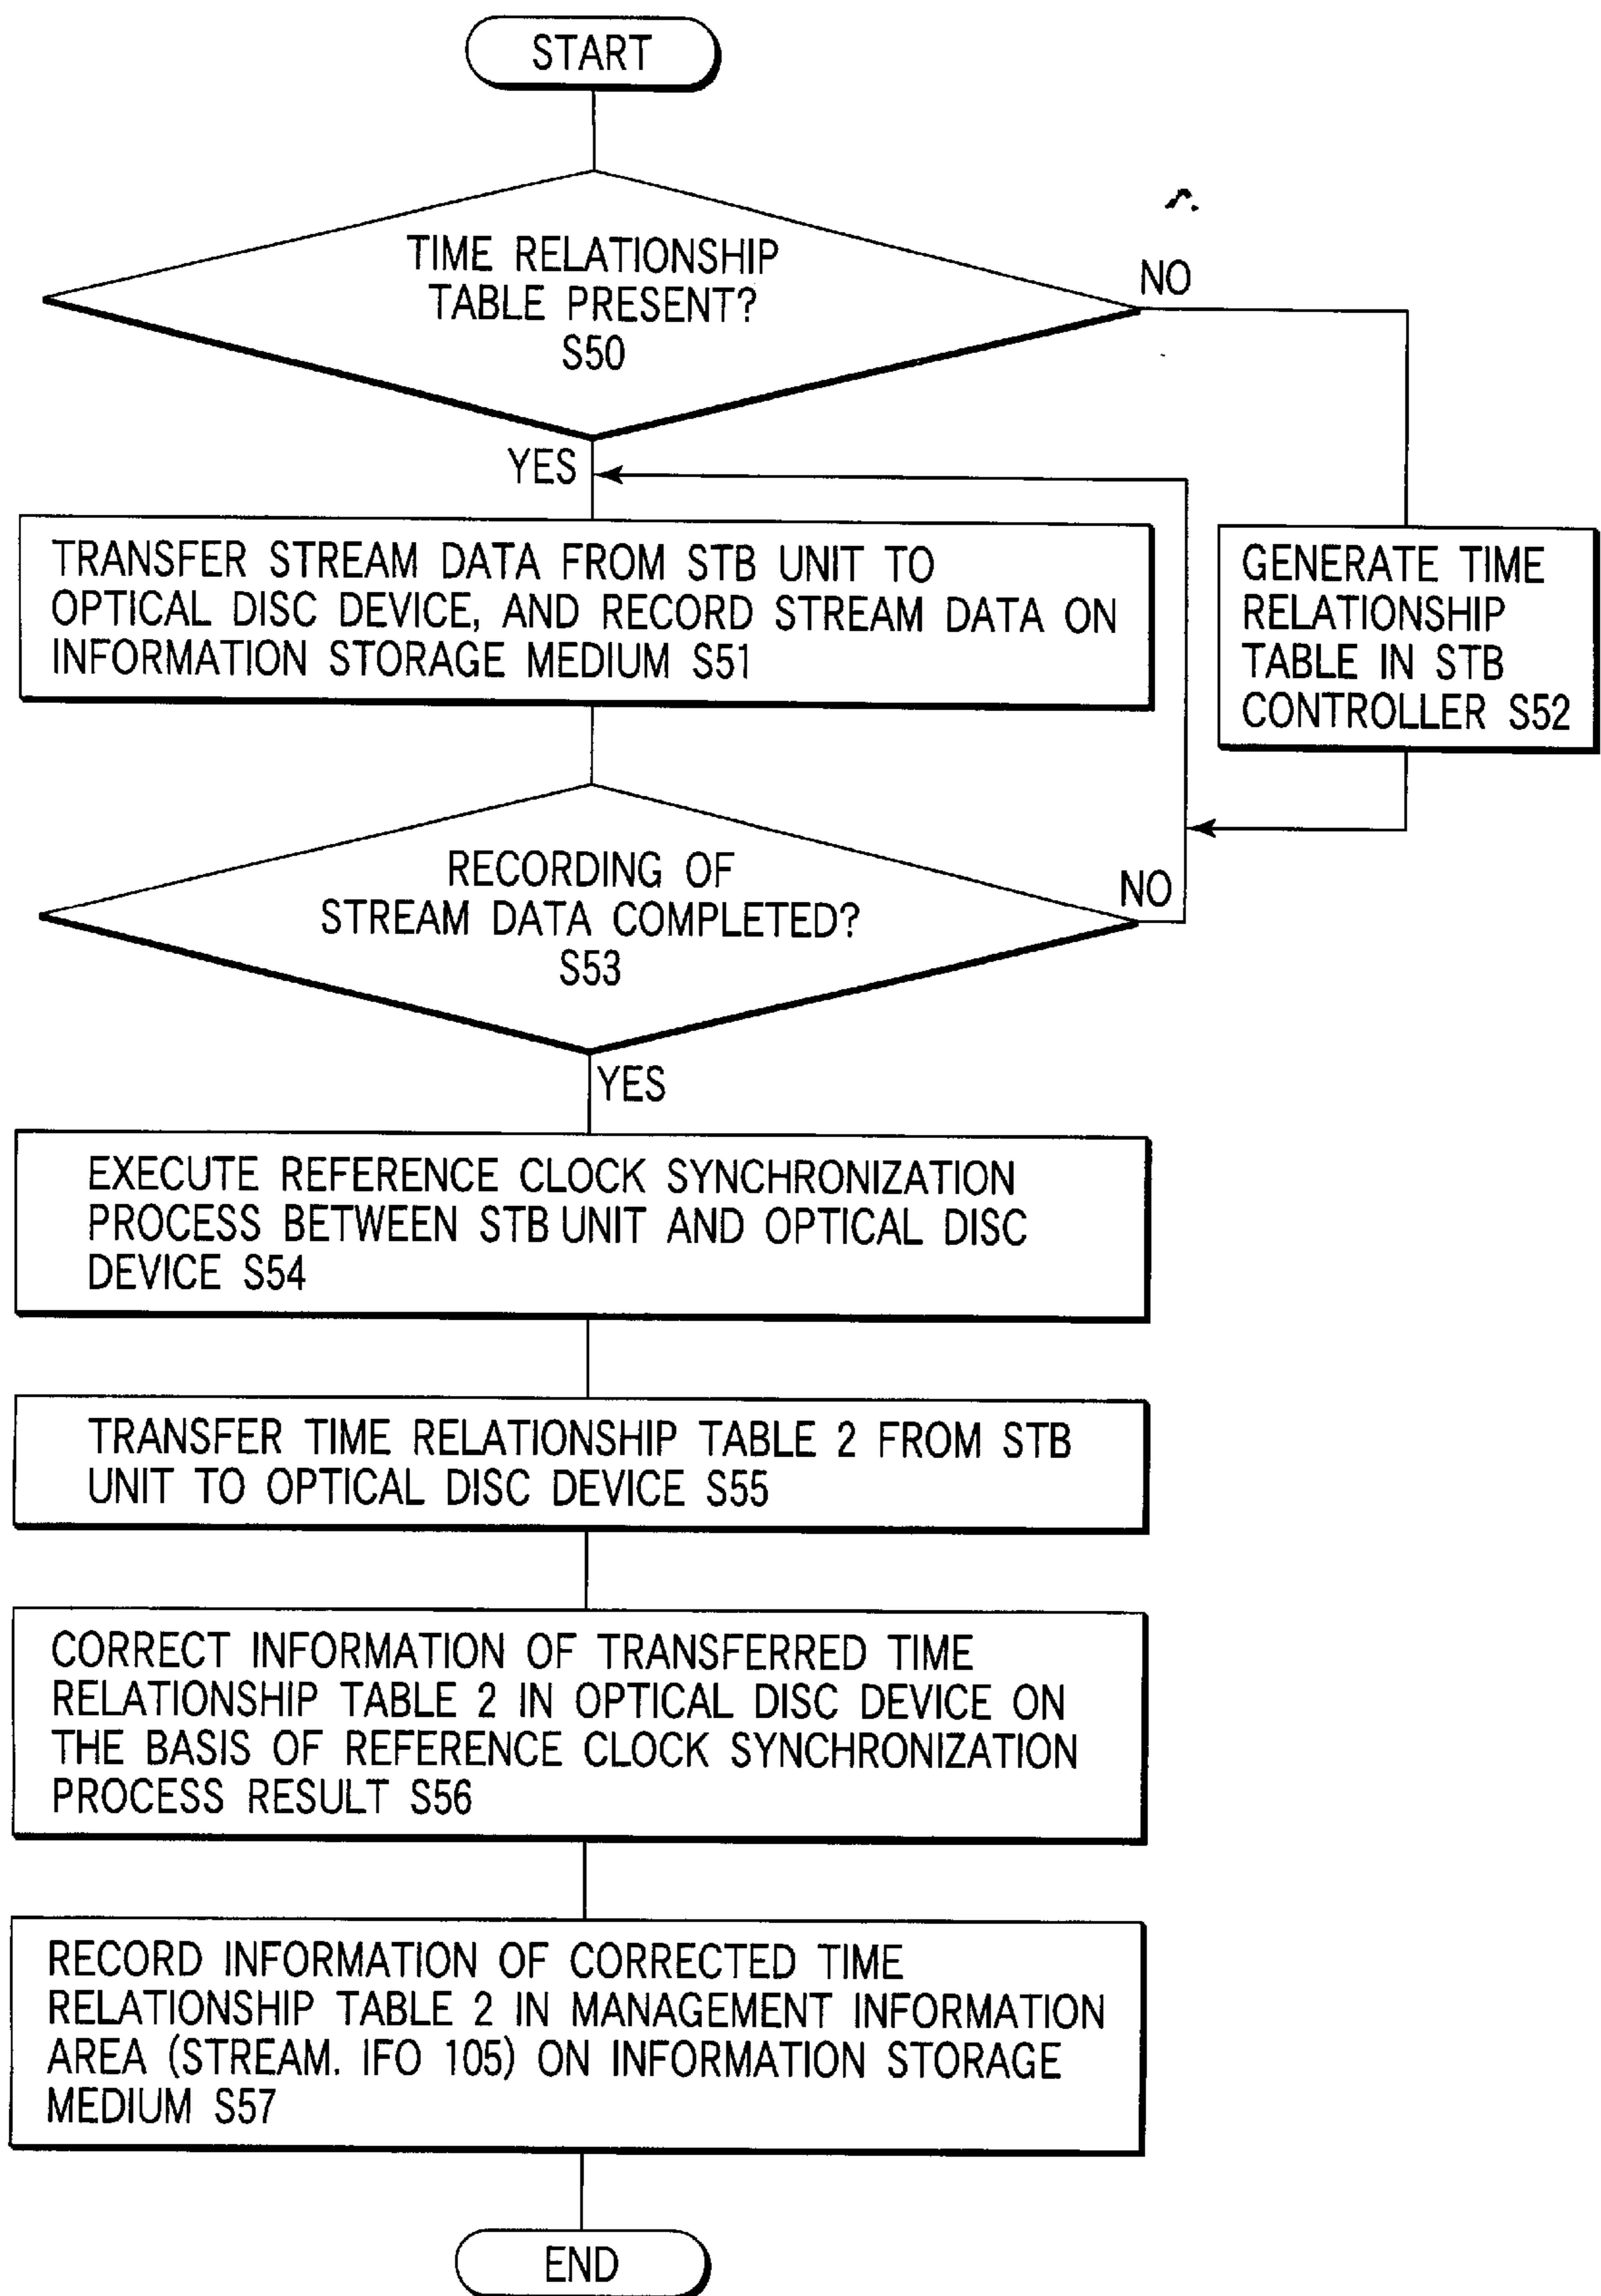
START

TIME RELATIONSHIP TABLE PRESENT? S50

NO

YES

TRANSFER STREAM DATA FROM STB UNIT TO OPTICAL DISC DEVICE, AND RECORD STREAM DATA ON INFORMATION STORAGE MEDIUM S51

GENERATE TIME RELATIONSHIP TABLE IN STB CONTROLLER S52

RECORDING OF STREAM DATA COMPLETED? S53

NO

YES

EXECUTE REFERENCE CLOCK SYNCHRONIZATION PROCESS BETWEEN STB UNIT AND OPTICAL DISC DEVICE S54

TRANSFER TIME RELATIONSHIP TABLE 2 FROM STB UNIT TO OPTICAL DISC DEVICE S55

CORRECT INFORMATION OF TRANSFERRED TIME RELATIONSHIP TABLE 2 IN OPTICAL DISC DEVICE ON THE BASIS OF REFERENCE CLOCK SYNCHRONIZATION PROCESS RESULT S56

RECORD INFORMATION OF CORRECTED TIME RELATIONSHIP TABLE 2 IN MANAGEMENT INFORMATION AREA (STREAM. IFO 105) ON INFORMATION STORAGE MEDIUM S57

END